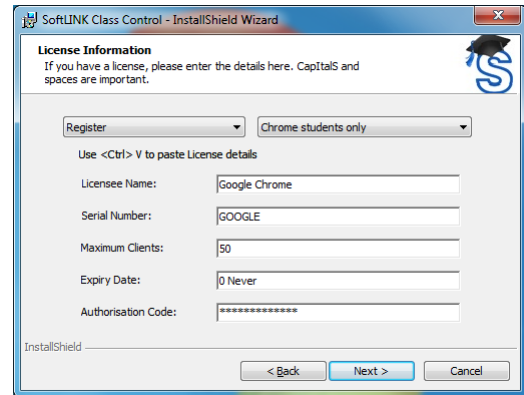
SoftLINK Class Control - InstallShield Wizard

License Information
If you have a license, please enter the details here. CapItalS and spaces are important.

Register
Chrome students only

Use <Ctrl> V to paste License details

Licensee Name: Google Chrome

Serial Number: GOOGLE

Maximum Clients: 50

Expiry Date: 0 Never

Authorisation Code: *************

InstallShield

< Back
Next >
Cancel